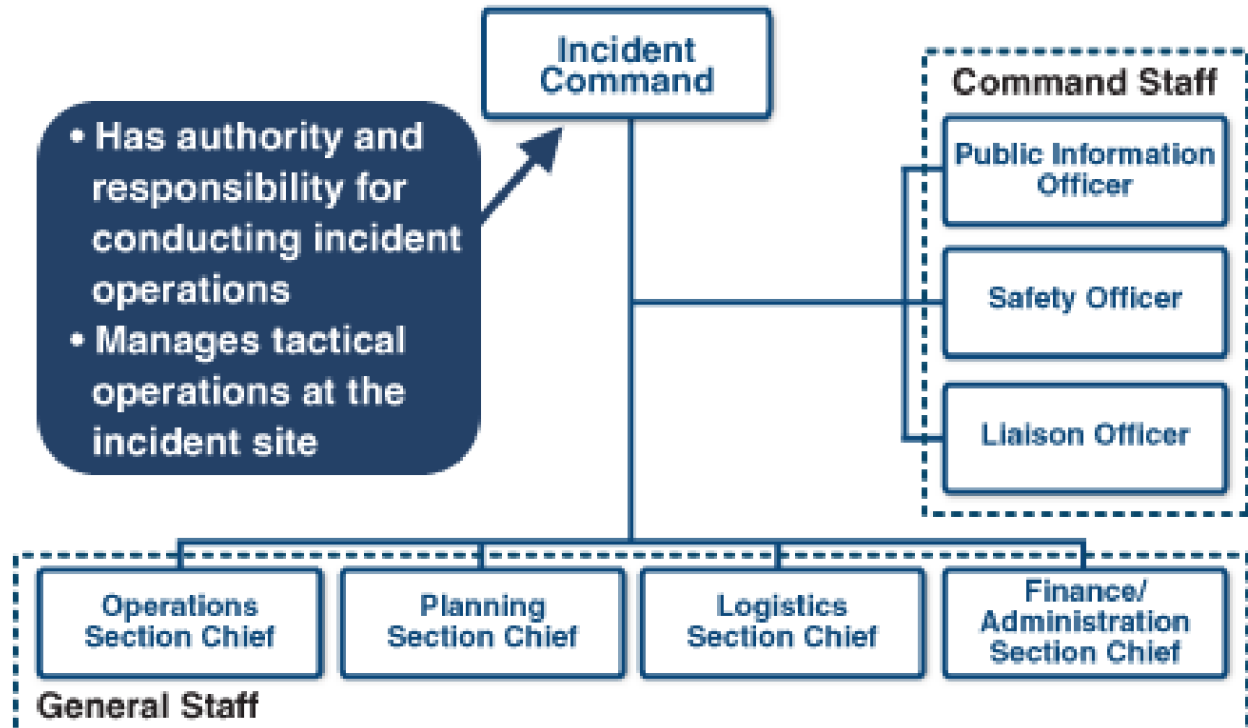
Incident Command

• Has authority and responsibility for conducting incident operations
• Manages tactical operations at the incident site

Command Staff

Public Information Officer

Safety Officer

Liaison Officer

Operations Section Chief

Planning Section Chief

Logistics Section Chief

Finance/ Administration Section Chief

General Staff